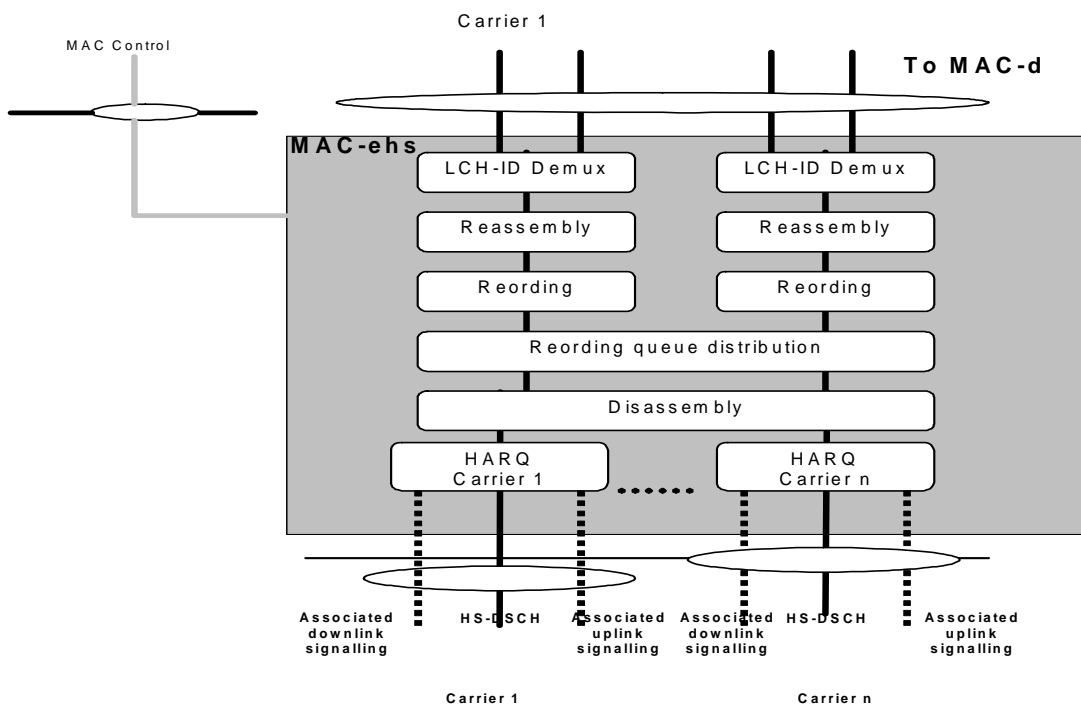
Carrier 1

MAC Control

To MAC-d

MAC-ehs

LCH-ID Demux

LCH-ID Demux

Reassembly

Reassembly

Reording

Reording

Reording queue distribution

Disassembly

HARQ
Carrier 1

HARQ
Carrier n

Associated downlink signalling

HS-DSCH

Associated uplink signalling

Associated downlink signalling

HS-DSCH

Associated uplink signalling

Carrier 1

Carrier n